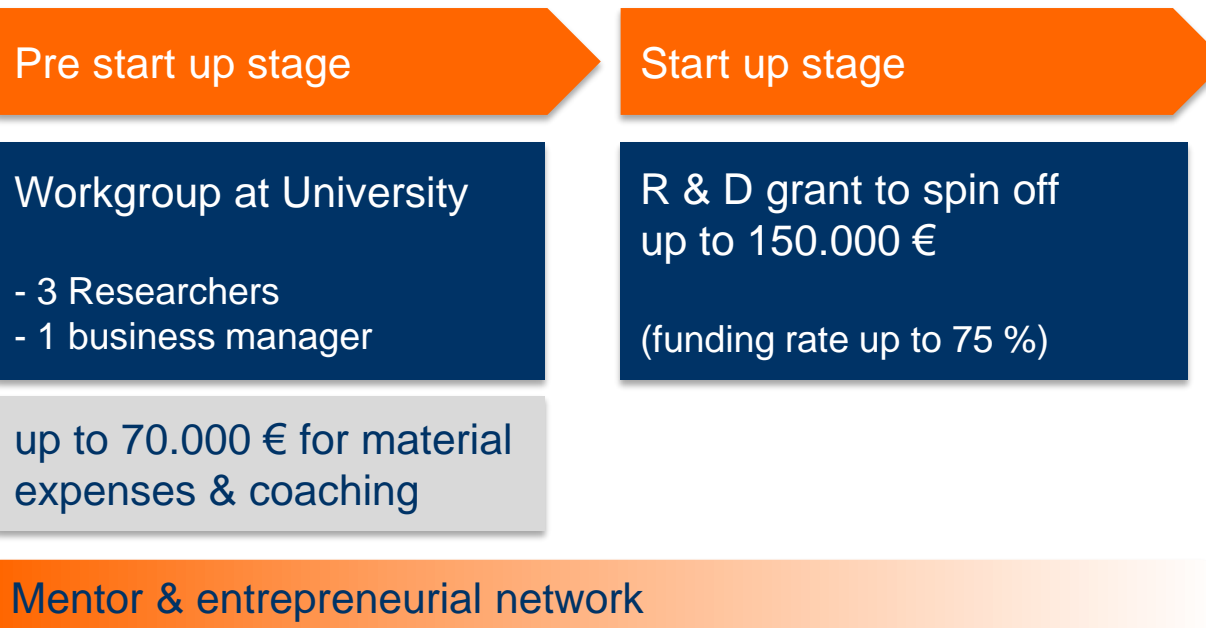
Pre start up stage

Start up stage

Workgroup at University

- 3 Researchers
- 1 business manager

R & D grant to spin off
up to 150.000 €

(funding rate up to 75 %)

up to 70.000 € for material expenses & coaching

Mentor & entrepreneurial network